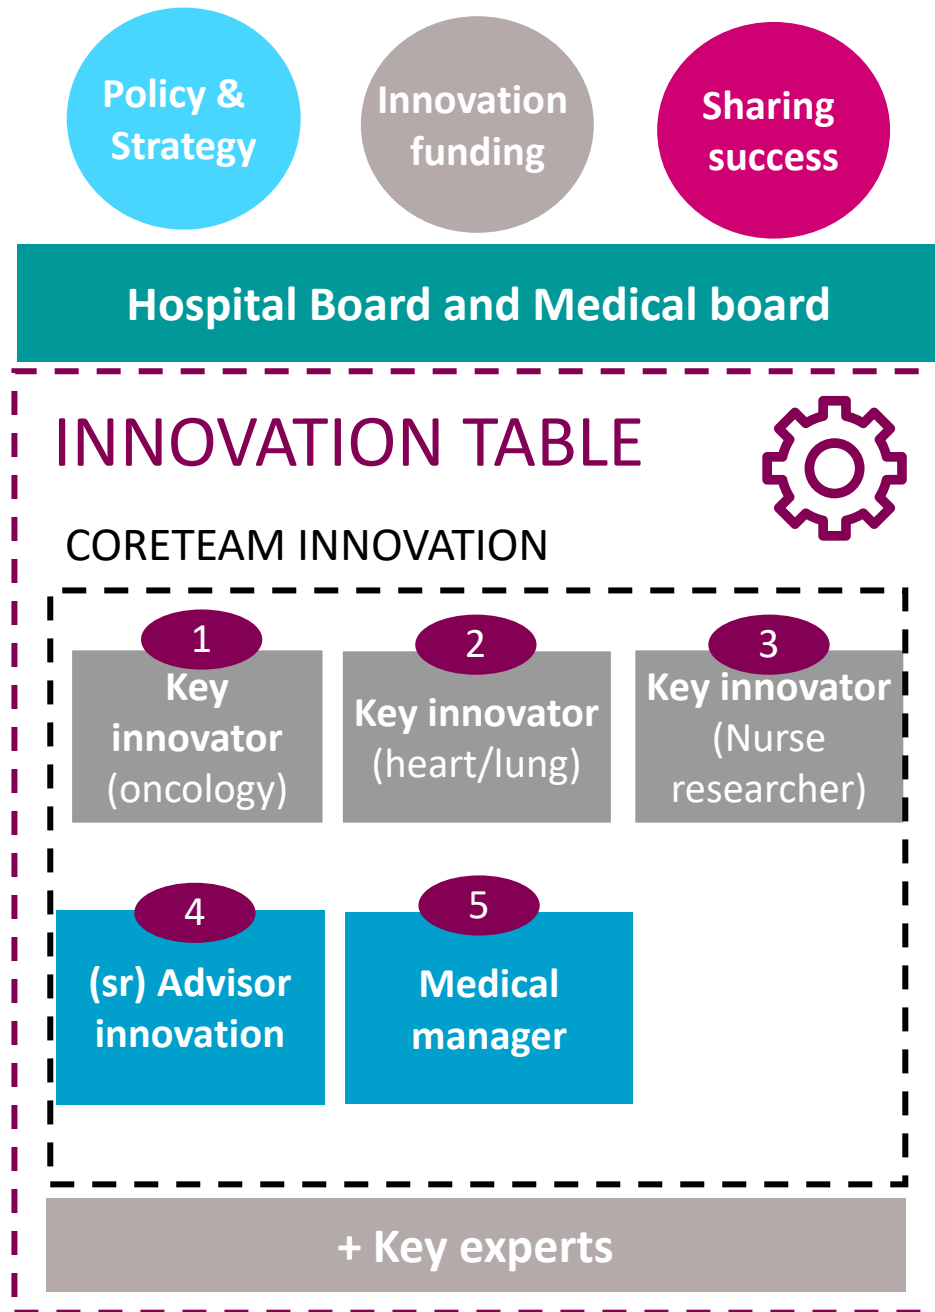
Policy & Strategy

Innovation funding

Sharing success

Hospital Board and Medical board

INNOVATION TABLE

CORETEAM INNOVATION

1
Key innovator (oncology)

2
Key innovator (heart/lung)

3
Key innovator (Nurse researcher)

4
(sr) Advisor innovation

5
Medical manager

+ Key experts